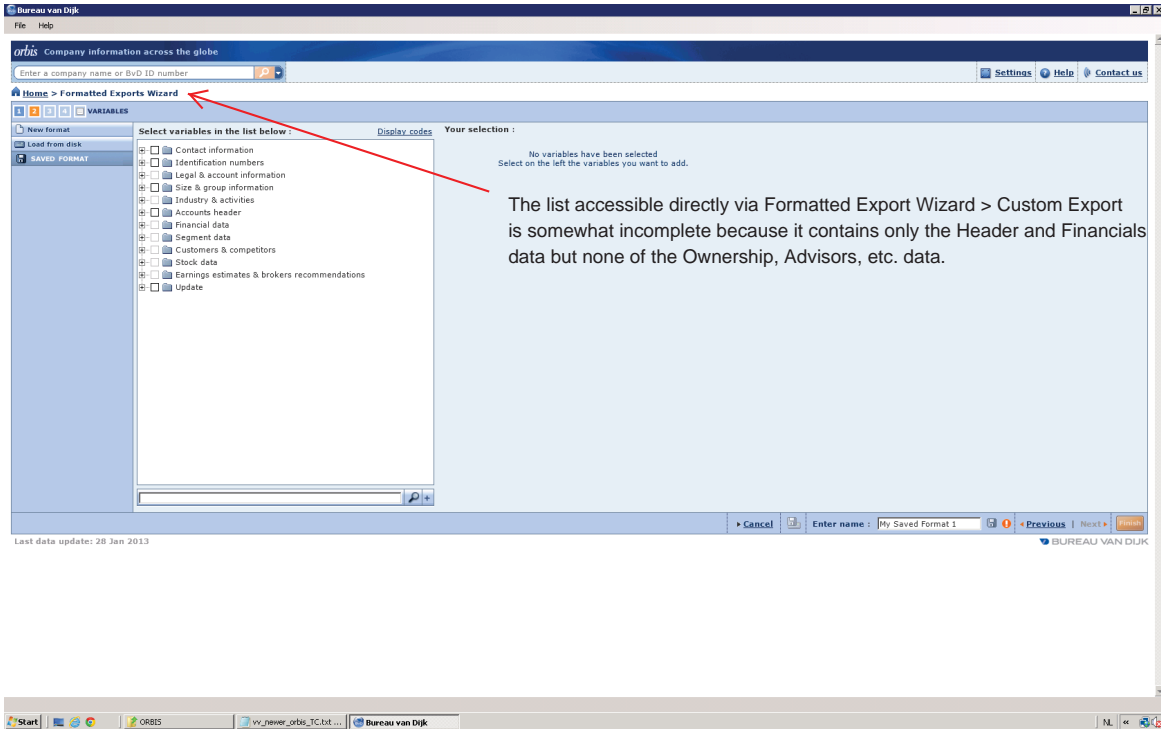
Bureau van Dijk
File Help

orbis Company information across the globe

Enter a company name or BvD ID number

Settings Help Contact us

Home > Formatted Exports Wizard

1 2 3 4 VARIABLES

New format
Load from disk
SAVED FORMAT

Select variables in the list below : Display codes

Contact information
Identification numbers
Legal & account information
Size & group information
Industry & activities
Accounts header
Financial data
Segment data
Customers & competitors
Stock data
Earnings estimates & brokers recommendations
Update

Your selection :

No variables have been selected
Select on the left the variables you want to add.

The list accessible directly via Formatted Export Wizard > Custom Export is somewhat incomplete because it contains only the Header and Financials data but none of the Ownership, Advisors, etc. data.

Cancel Enter name : My Saved Format 1 Previous | Next Finish

Last data update: 28 Jan 2013

BUREAU VAN DIJK

Start ORBIS vv_newer_orbis_TC.txt ... Bureau van Dijk NL «